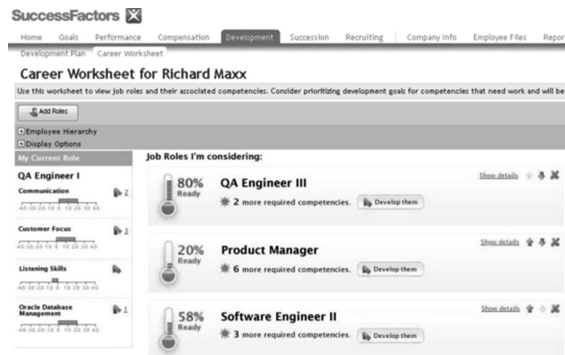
SuccessFactors

Home | Goals | Performance | Compensation | Development | Succession | Recruiting | Company Info | Employee Files | Repor

Development Plan | Career Worksheet

Career Worksheet for Richard Maxx

Use this worksheet to view job roles and their associated competencies. Consider prioritizing development goals for competencies that need work and will be

Add Roles

Employee Hierarchy

Display Options

My Current Role

QA Engineer I

Communication 2

-40 -30 -20 -10 0 10 20 30 40

Customer Focus 1

-40 -30 -20 -10 0 10 20 30 40

Listening Skills

Oracle Database Management 1

-40 -30 -20 -10 0 10 20 30 40

Job Roles I'm considering:

80% Ready

QA Engineer III

2 more required competencies. Develop them

Show details

20% Ready

Product Manager

6 more required competencies. Develop them

Show details

58% Ready

Software Engineer II

3 more required competencies. Develop them

Show details